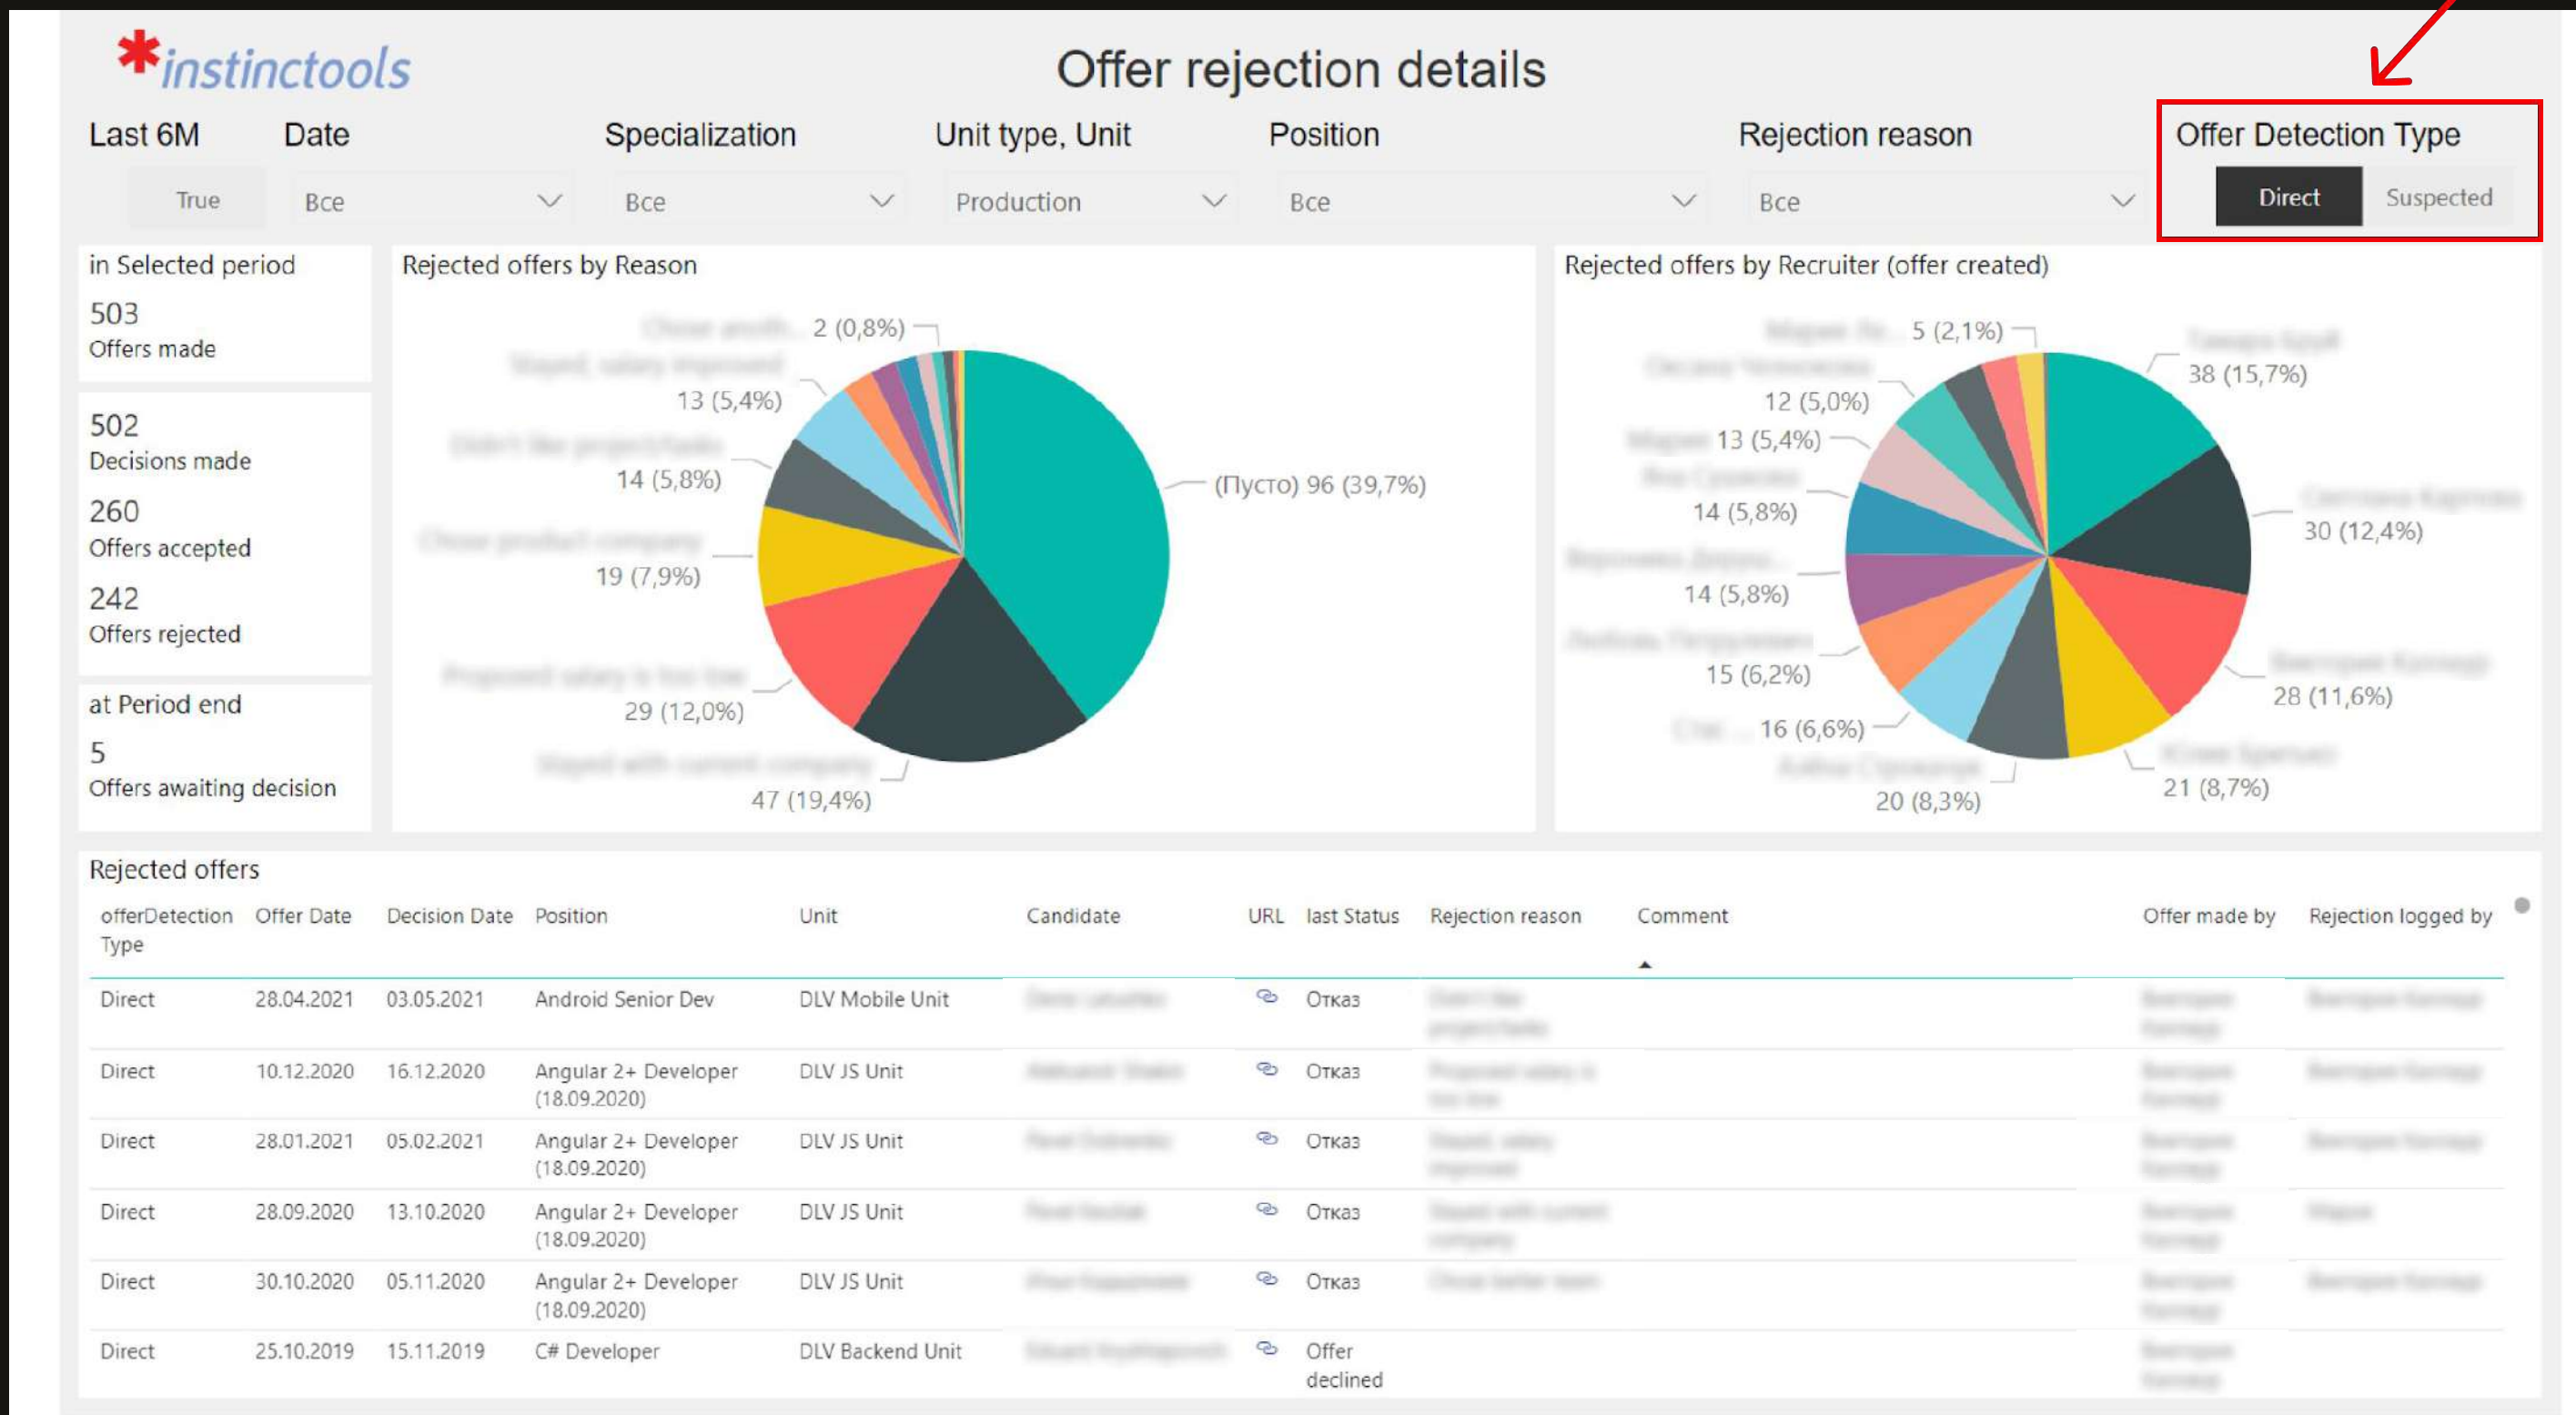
*instinctools

Offer rejection details

Last 6M
True

Date
Все

Specialization
Все

Unit type, Unit
Production

Position
Все

Rejection reason
Все

Offer Detection Type
Direct
Suspected

in Selected period
503
Offers made

502
Decisions made
260
Offers accepted
242
Offers rejected

at Period end
5
Offers awaiting decision

Rejected offers by Reason

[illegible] 2 (0,8%)
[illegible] 13 (5,4%)
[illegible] 14 (5,8%)
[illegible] 19 (7,9%)
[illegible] 29 (12,0%)
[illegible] 47 (19,4%)
(Пусто) 96 (39,7%)

Rejected offers by Recruiter (offer created)

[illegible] 5 (2,1%)
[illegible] 12 (5,0%)
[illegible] 13 (5,4%)
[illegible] 14 (5,8%)
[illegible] 14 (5,8%)
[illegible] 15 (6,2%)
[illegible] 16 (6,6%)
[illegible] 20 (8,3%)
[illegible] 21 (8,7%)
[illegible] 28 (11,6%)
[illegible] 30 (12,4%)
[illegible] 38 (15,7%)

Rejected offers

| offerDetection Type | Offer Date | Decision Date | Position | Unit | Candidate | URL | last Status | Rejection reason | Comment | Offer made by | Rejection logged by |
|---|---|---|---|---|---|---|---|---|---|---|---|
| Direct | 28.04.2021 | 03.05.2021 | Android Senior Dev | DLV Mobile Unit | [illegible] | | Отказ | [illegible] | | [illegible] | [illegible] |
| Direct | 10.12.2020 | 16.12.2020 | Angular 2+ Developer (18.09.2020) | DLV JS Unit | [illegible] | | Отказ | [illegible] | | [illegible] | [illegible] |
| Direct | 28.01.2021 | 05.02.2021 | Angular 2+ Developer (18.09.2020) | DLV JS Unit | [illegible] | | Отказ | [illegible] | | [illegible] | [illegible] |
| Direct | 28.09.2020 | 13.10.2020 | Angular 2+ Developer (18.09.2020) | DLV JS Unit | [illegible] | | Отказ | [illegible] | | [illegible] | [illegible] |
| Direct | 30.10.2020 | 05.11.2020 | Angular 2+ Developer (18.09.2020) | DLV JS Unit | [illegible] | | Отказ | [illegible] | | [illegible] | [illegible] |
| Direct | 25.10.2019 | 15.11.2019 | C# Developer | DLV Backend Unit | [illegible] | | Offer declined | | | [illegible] | |